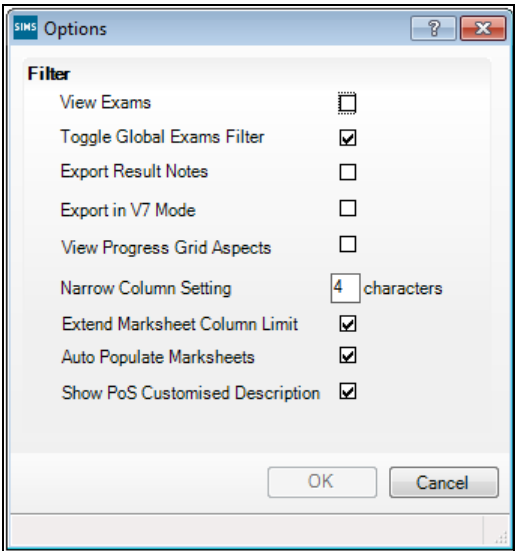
SIMS Options

?

Filter

View Exams

Toggle Global Exams Filter

Export Result Notes

Export in V7 Mode

View Progress Grid Aspects

Narrow Column Setting 4 characters

Extend Marksheet Column Limit

Auto Populate Marksheets

Show PoS Customised Description

OK

Cancel